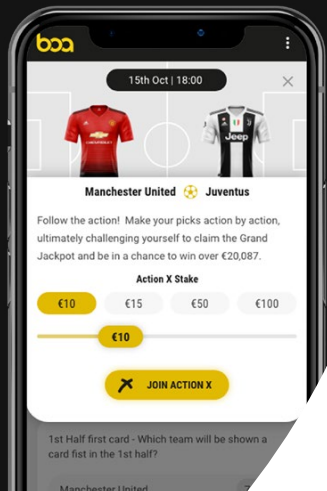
boa

15th Oct | 18:00

×

Jeep

Manchester United Juventus

Follow the action! Make your picks action by action, ultimately challenging yourself to claim the Grand Jackpot and be in a chance to win over €20,087.

Action X Stake

€10 €15 €50 €100

€10

JOIN ACTION X

1st Half first card - Which team will be shown a card fist in the 1st half?

Manchester United